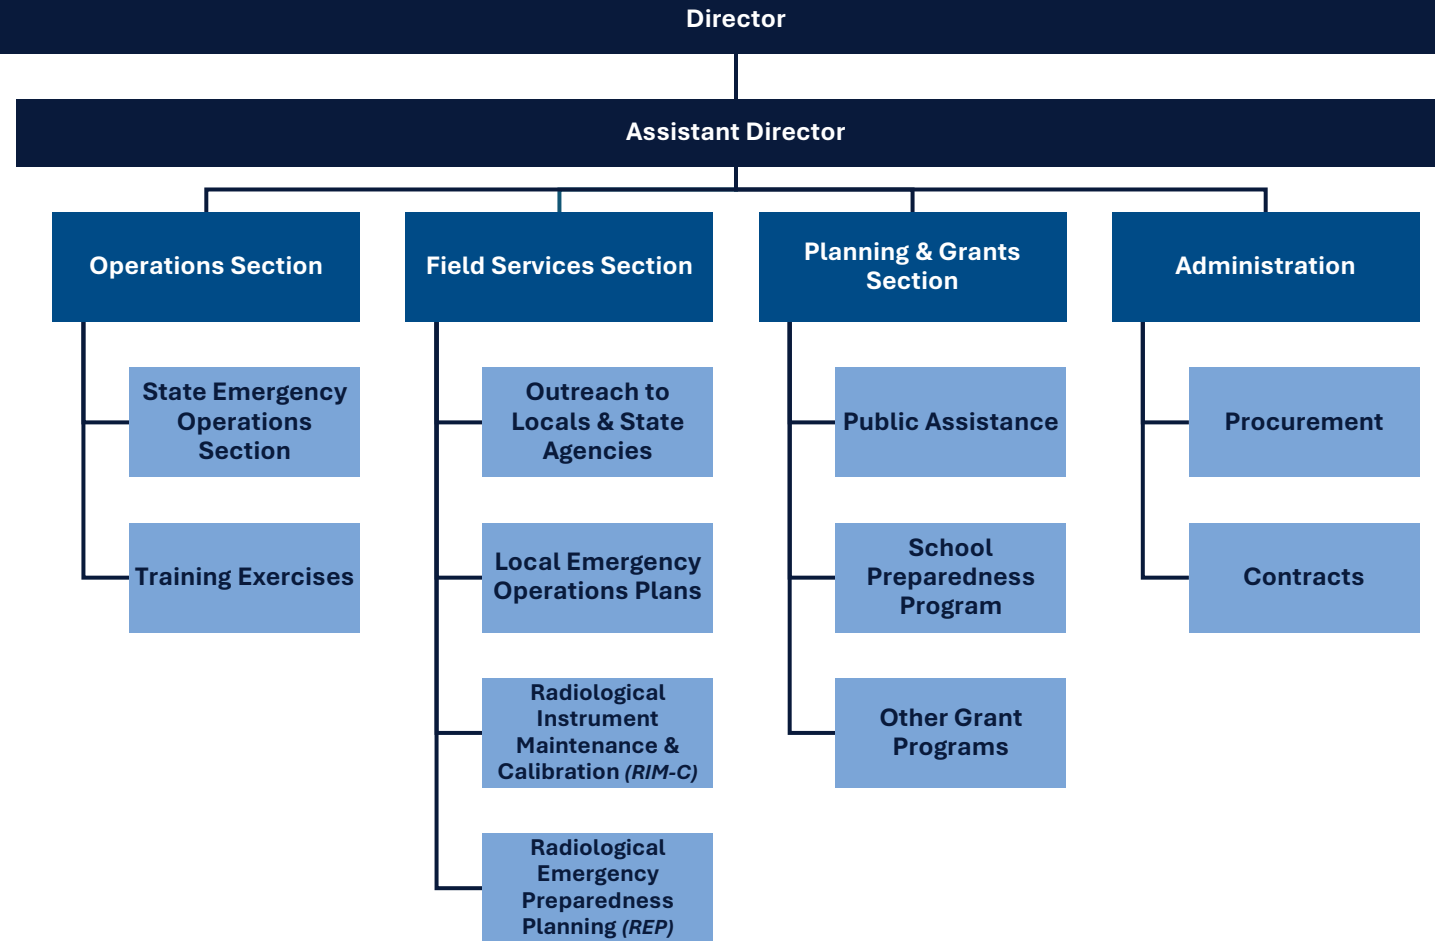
Director

Assistant Director

Operations Section

State Emergency Operations Section

Training Exercises

Field Services Section

Outreach to Locals & State Agencies

Local Emergency Operations Plans

Radiological Instrument Maintenance & Calibration (RIM-C)

Radiological Emergency Preparedness Planning (REP)

Planning & Grants Section

Public Assistance

School Preparedness Program

Other Grant Programs

Administration

Procurement

Contracts